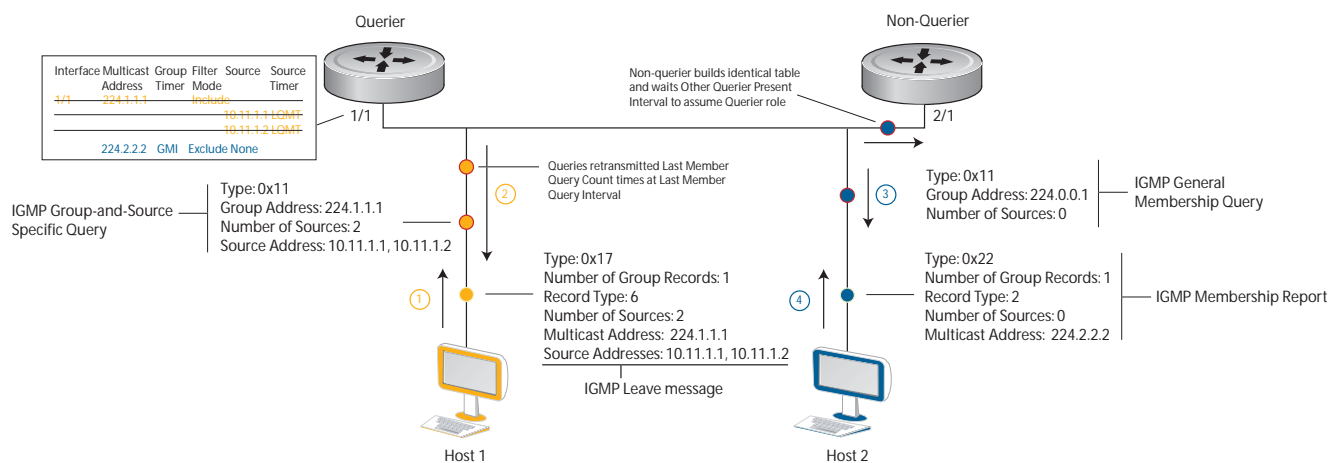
Querier

Non-Querier

| Interface | Multicast Address | Group Timer | Filter Mode | Source | Source Timer |
|---|---|---|---|---|---|
| 1/1 | 224.1.1.1 | | Include | | |
| | | | | 10.11.1.1 | LGMT |
| | | | | 10.11.1.2 | LGMT |
| | 224.2.2.2 | GMI | Exclude | None | |

Non-querier builds identical table and waits Other Querier Present Interval to assume Querier role

1/1

2/1

Queries retransmitted Last Member Query Count times at Last Member Query Interval

2

3

Type: 0x11
Group Address: 224.0.0.1
Number of Sources: 0

IGMP General Membership Query

IGMP Group-and-Source Specific Query

Type: 0x11
Group Address: 224.1.1.1
Number of Sources: 2
Source Address: 10.11.1.1, 10.11.1.2

Type: 0x17
Number of Group Records: 1
Record Type: 6
Number of Sources: 2
Multicast Address: 224.1.1.1
Source Addresses: 10.11.1.1, 10.11.1.2

1

4

Type: 0x22
Number of Group Records: 1
Record Type: 2
Number of Sources: 0
Multicast Address: 224.2.2.2

IGMP Membership Report

IGMP Leave message

Host 1

Host 2